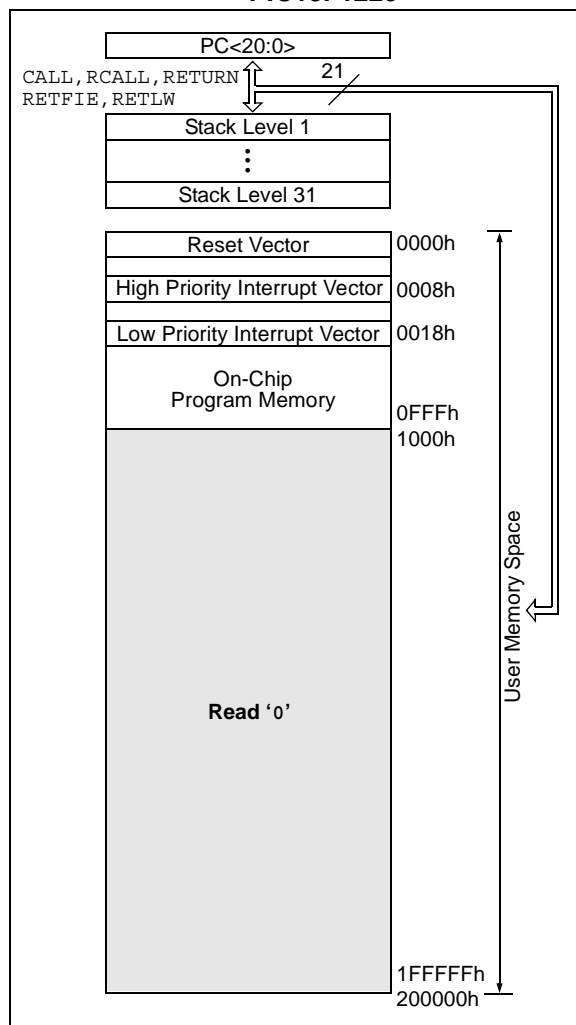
PIC18F1220

PC<20:0>

CALL, RCALL, RETURN
RETFIE, RETLW

21

Stack Level 1

⋮

Stack Level 31

Reset Vector | 0000h

High Priority Interrupt Vector | 0008h

Low Priority Interrupt Vector | 0018h

On-Chip
Program Memory

0FFFh
1000h

User Memory Space

Read '0'

1FFFFFh
200000h